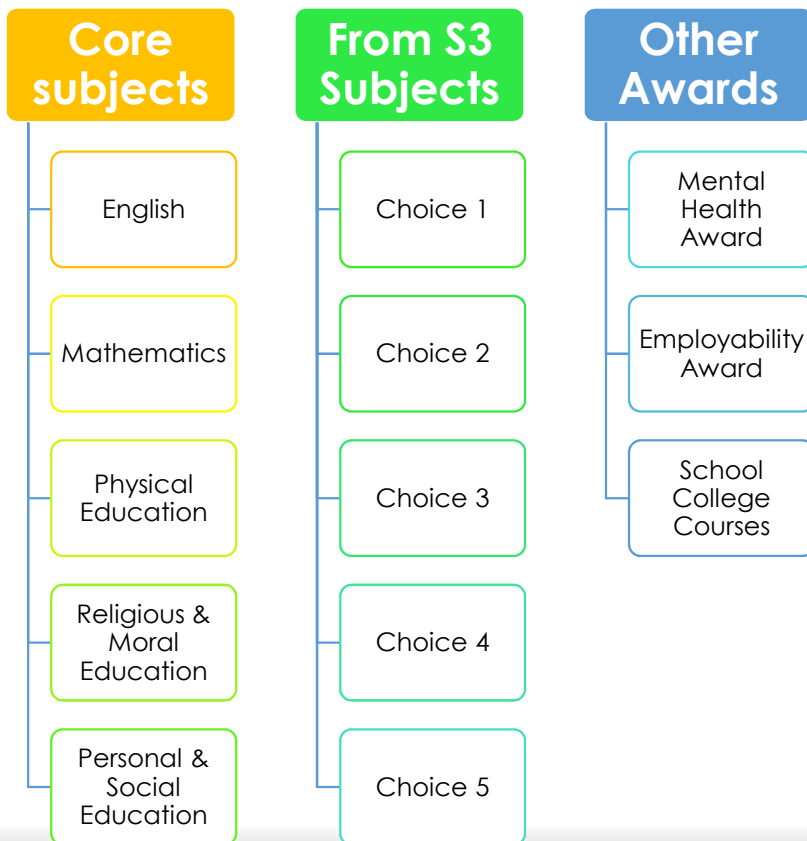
Core subjects

English

Mathematics

Physical Education

Religious & Moral Education

Personal & Social Education

From S3 Subjects

Choice 1

Choice 2

Choice 3

Choice 4

Choice 5

Other Awards

Mental Health Award

Employability Award

School College Courses